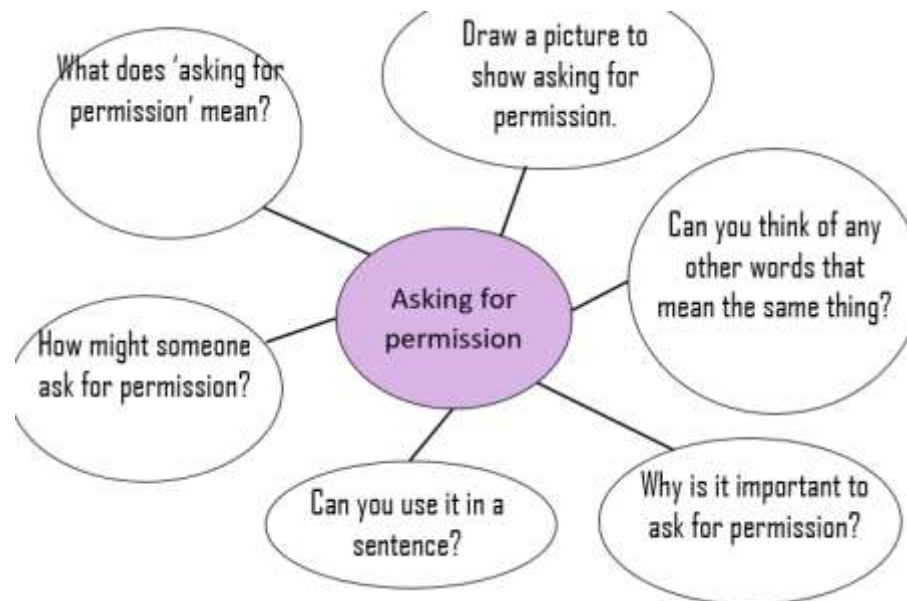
Asking for permission

What does 'asking for permission' mean?

Draw a picture to show asking for permission.

Can you think of any other words that mean the same thing?

Why is it important to ask for permission?

Can you use it in a sentence?

How might someone ask for permission?